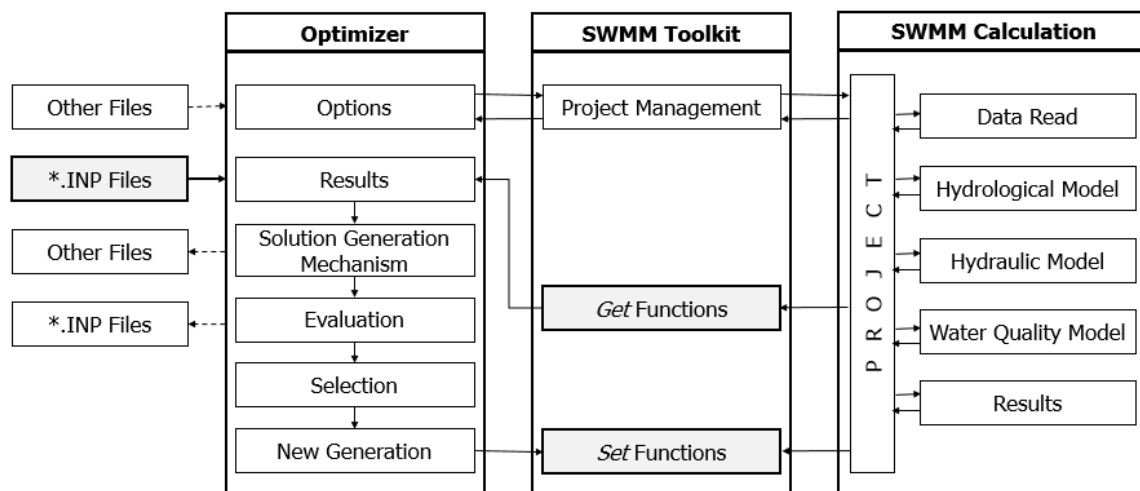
Optimizer

SWMM Toolkit

SWMM Calculation

Other Files

Options

Project Management

Data Read

*.INP Files

Results

Hydrological Model

Other Files

Solution Generation Mechanism

Hydraulic Model

*.INP Files

Evaluation

*Get* Functions

Water Quality Model

Selection

Results

New Generation

*Set* Functions

PROJECT